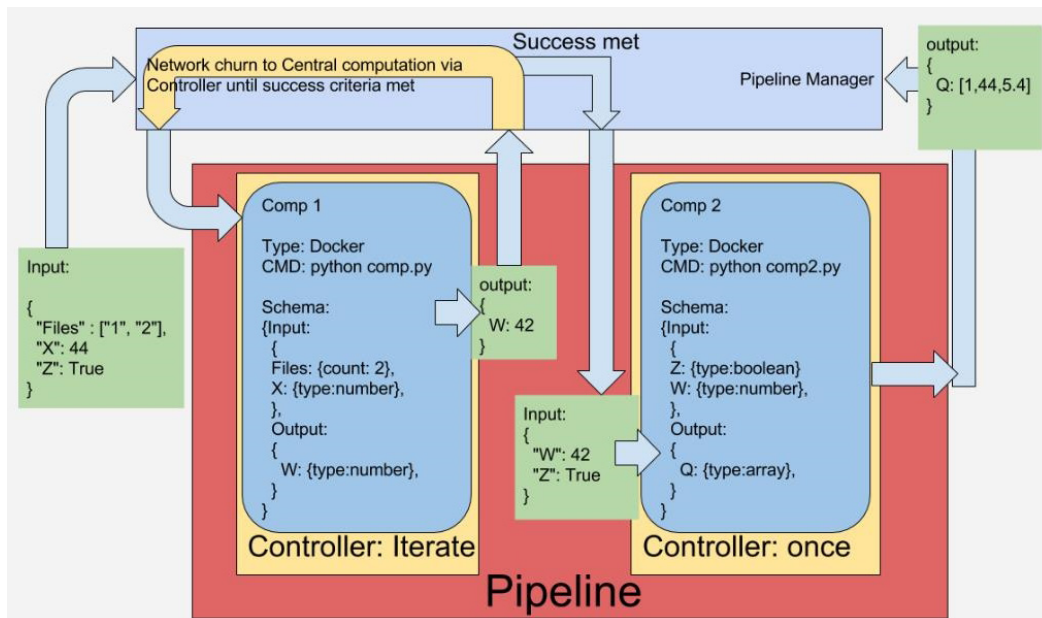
Success met

Network churn to Central computation via Controller until success criteria met

Pipeline Manager

output:
{
Q: [1,44,5.4]
}

Input:

{
"Files" : ["1", "2"],
"X": 44
"Z": True
}

Comp 1

Type: Docker
CMD: python comp.py

Schema:
{Input:
{
Files: {count: 2},
X: {type:number},
},
Output:
{
W: {type:number},
}
}

Controller: Iterate

output:
{
W: 42
}

Input:
{
"W": 42
"Z": True
}

Comp 2

Type: Docker
CMD: python comp2.py

Schema:
{Input:
{
Z: {type:boolean}
W: {type:number},
},
Output:
{
Q: {type:array},
}
}

Controller: once

Pipeline